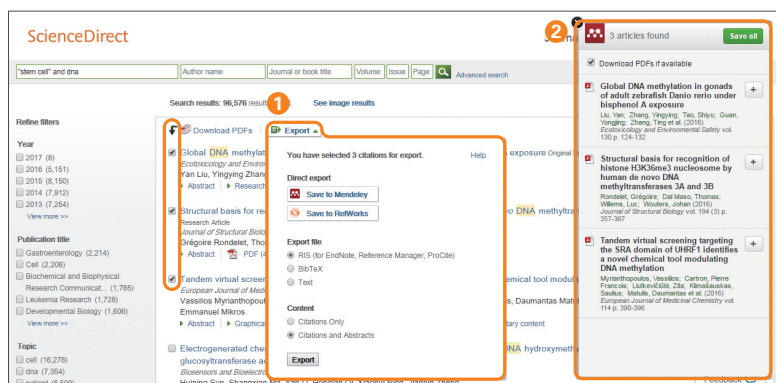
ScienceDirect

"stem cell" and dna | Author name | Journal or book title | Volume | Issue | Page | Advanced search

Search results: 96,576 results | See image results

Refine filters

Year
2017 (8)
2016 (5,151)
2015 (8,150)
2014 (7,912)
2013 (7,254)
View more >>

Publication title
Gastroenterology (2,214)
Cell (2,206)
Biochemical and Biophysical Research Communicat... (1,785)
Leukemia Research (1,728)
Developmental Biology (1,606)
View more >>

Topic
cell (16,278)
dna (7,354)

1

Download PDFs | Export

Global DNA methylat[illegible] exposure Original
Ecotoxicology and Enviro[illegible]
Yan Liu, Yingying Zhan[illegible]
Abstract | Research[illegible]

Structural basis for re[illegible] DNA methyltra
Research Article
Journal of Structural Biolo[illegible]
Grégoire Rondelet, Tho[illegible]
Abstract | PDF ([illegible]

Tandem virtual screen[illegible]mical tool modul
European Journal of Med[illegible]
Vassilios Myrianthopoul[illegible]s, Daumantas Mat
Emmanuel Mikros
Abstract | Graphica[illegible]tary content

Electrogenerated che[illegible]DNA hydroxymeth
glucosyltransferase ac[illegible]
Biosensors and Bioelectro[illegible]

You have selected 3 citations for export. Help

Direct export
Save to Mendeley
Save to RefWorks

Export file
RIS (for EndNote, Reference Manager, ProCite)
BibTeX
Text

Content
Citations Only
Citations and Abstracts

Export

2

3 articles found | Save all

Download PDFs if available

Global DNA methylation in gonads of adult zebrafish Danio rerio under bisphenol A exposure
Liu, Yan; Zhang, Yingying; Tao, Shiyu; Guan, Yongjing; Zhang, Ting et al. (2016)
Ecotoxicology and Environmental Safety vol. 130 p. 124-132

Structural basis for recognition of histone H3K36me3 nucleosome by human de novo DNA methyltransferases 3A and 3B
Rondelet, Grégoire; Dal Maso, Thomas; Willems, Luc; Wouters, Johan (2016)
Journal of Structural Biology vol. 194 (3) p. 357-367

Tandem virtual screening targeting the SRA domain of UHRF1 identifies a novel chemical tool modulating DNA methylation
Myrianthopoulos, Vassilios; Cartron, Pierre Francois; Liutkevičiūtė, Zita; Klimašauskas, Saulius; Matulis, Daumantas et al. (2016)
European Journal of Medicinal Chemistry vol. 114 p. 390-396

Feedback